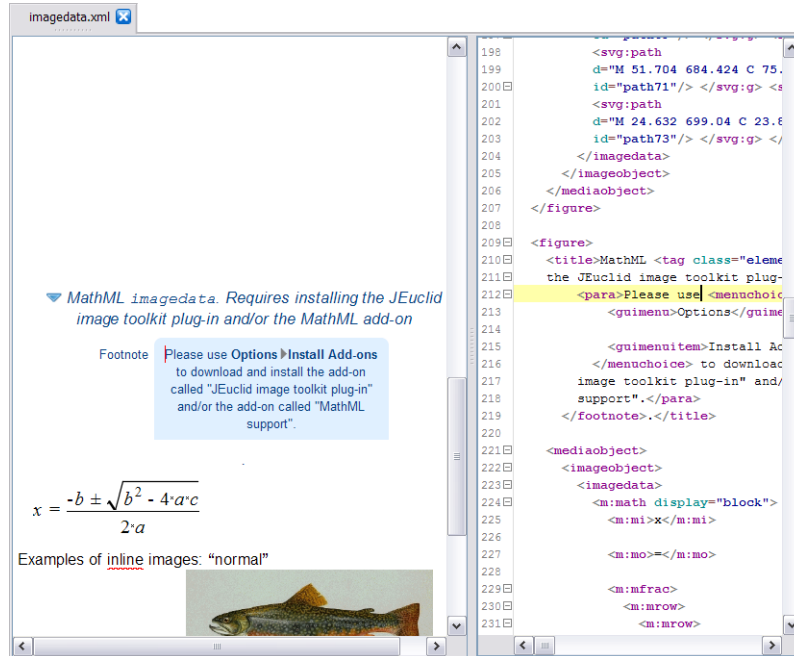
imagedata.xml

MathML imagedata. Requires installing the JEuclid image toolkit plug-in and/or the MathML add-on

Footnote Please use Options ▸ Install Add-ons to download and install the add-on called "JEuclid image toolkit plug-in" and/or the add-on called "MathML support".

$x = \frac{-b \pm \sqrt{b^2 - 4 \cdot a \cdot c}}{2 \cdot a}$

Examples of inline images: “normal”

198 <svg:path
199 d="M 51.704 684.424 C 75.
200 id="path71"/> </svg:g> <s
201 <svg:path
202 d="M 24.632 699.04 C 23.8
203 id="path73"/> </svg:g> </
204 </imagedata>
205 </imageobject>
206 </mediaobject>
207 </figure>
208
209 <figure>
210 <title>MathML <tag class="eleme
211 the JEuclid image toolkit plug-
212 <para>Please use <menuchoic
213 <guimenu>Options</guime
214
215 <guimenuitem>Install Ad
216 </menuchoice> to download
217 image toolkit plug-in" and/
218 support".</para>
219 </footnote>.</title>
220
221 <mediaobject>
222 <imageobject>
223 <imagedata>
224 <m:math display="block">
225 <m:mi>x</m:mi>
226
227 <m:mo>=</m:mo>
228
229 <m:mfrac>
230 <m:mrow>
231 <m:mrow>